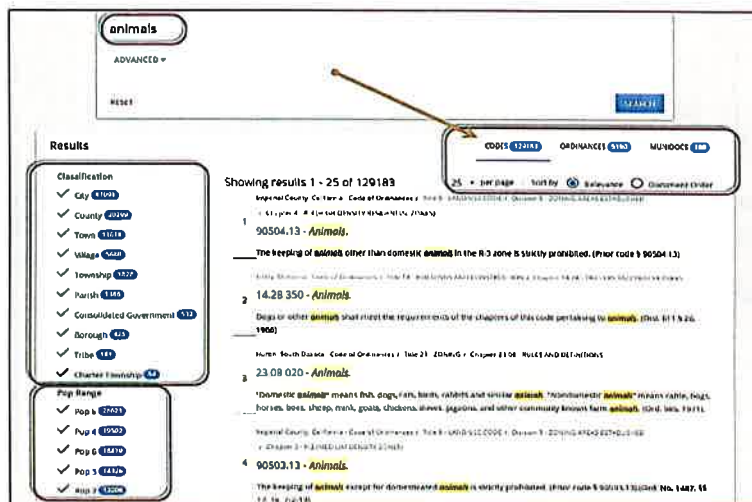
animals

ADVANCED ▾

RESET

SEARCH

Results

CODES 129183 ORDINANCES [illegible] MUNIDOCS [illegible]

Classification

City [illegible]

County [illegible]

Town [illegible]

Village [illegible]

Township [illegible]

Parish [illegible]

Consolidated Government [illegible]

Borough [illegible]

Tribe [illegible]

Charter Township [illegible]

Pop Range

Pop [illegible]

Pop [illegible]

Pop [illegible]

Pop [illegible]

Pop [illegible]

Showing results 1 - 25 of 129183

25 ▾ per page Sort by Relevance Document Order

Imperial County, California - Code of Ordinances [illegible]

1

90504.13 - Animals.

The keeping of animals other than domestic animals in the R-3 zone is strictly prohibited. (Prior code § 90504.13)

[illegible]

2

14.28.350 - Animals.

Dogs or other animals shall meet the requirements of the chapters of this code pertaining to animals. (Ord. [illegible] 1966)

Huron, South Dakota - Code of Ordinances / Title 23 - ZONING / Chapter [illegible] - RULES AND DEFINITIONS

3

23.08.020 - Animals.

"Domestic animals" means fish, dogs, cats, birds, rabbits and similar animals. "Nondomestic animals" means cattle, hogs, horses, bees, sheep, mink, goats, chickens, ducks, pigeons, and other commonly known farm animals. (Ord. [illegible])

Imperial County, California - Code of Ordinances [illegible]

4

90503.13 - Animals.

The keeping of animals except for domesticated animals is strictly prohibited. (Prior code § 90503.13) (Ord. No. 1447, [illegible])